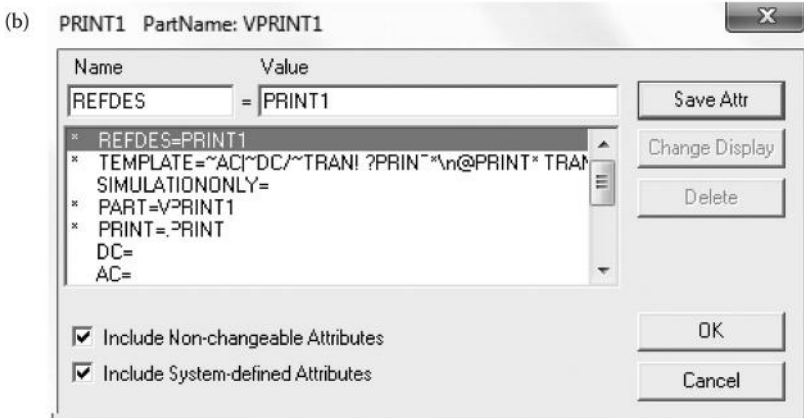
(b) PRINT1 PartName: VPRINT1

Name Value

REFDES = PRINT1

Save Attr

Change Display

Delete

\* REFDES=PRINT1
\* TEMPLATE=~AC|~DC/~TRAN! ?PRIN^\*\n@PRINT\* TRAN
SIMULATIONONLY=
\* PART=VPRINT1
\* PRINT=.PRINT
DC=
AC=

☑ Include Non-changeable Attributes

☑ Include System-defined Attributes

OK

Cancel